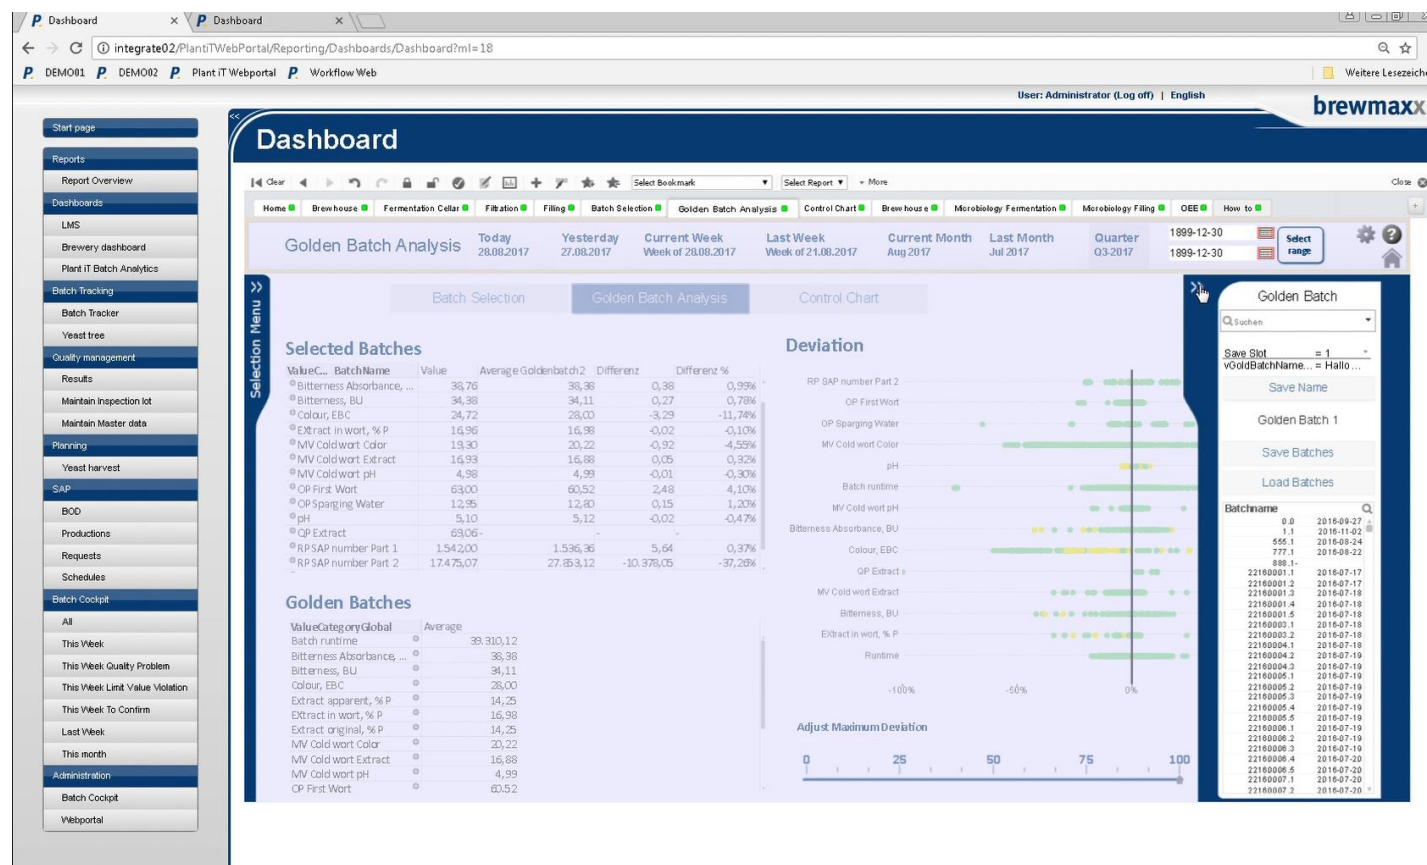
P Dashboard × P Dashboard ×

integrate02/PlantiTWebPortal/Reporting/Dashboards/Dashboard?ml=18

P DEMO01 P DEMO02 P Plant iT Webportal P Workflow Web

Weitere Lesezeiche

User: Administrator (Log off) | English

brewmaxx

Start page

Reports
Report Overview

Dashboards
LMS
Brewery dashboard
Plant iT Batch Analytics

Batch Tracking
Batch Tracker
Yeast tree

Quality management
Results
Maintain Inspection lot
Maintain Master data

Planning
Yeast harvest

SAP
BOD
Productions
Requests
Schedules

Batch Cockpit
All
This Week
This Week Quality Problem
This Week Limit Value Violation
This Week To Confirm
Last Week
This month

Administration
Batch Cockpit
Webportal

Dashboard

Clear Select Bookmark Select Report More Close

Home Brewhouse Fermentation Cellar Filtration Filling Batch Selection Golden Batch Analysis Control Chart Brewhouse Microbiology Fermentation Microbiology Filling OEE How to

Golden Batch Analysis Today 28.08.2017 Yesterday 27.08.2017 Current Week Week of 28.08.2017 Last Week Week of 21.08.2017 Current Month Aug 2017 Last Month Jul 2017 Quarter Q3-2017 1899-12-30 1899-12-30 Select range

Selection Menu

Batch Selection Golden Batch Analysis Control Chart

Selected Batches

| ValueC... | BatchName | Value | Average Goldenbatch2 | Differenz | Differenz % |
|---|---|---|---|---|---|
| Bitterness Absorbance, ... | | 38,76 | 38,38 | 0,38 | 0,99% |
| Bitterness, BU | | 34,38 | 34,11 | 0,27 | 0,78% |
| Colour, EBC | | 24,72 | 28,00 | -3,29 | -11,74% |
| Extract in wort, % P | | 16,96 | 16,98 | -0,02 | -0,10% |
| MV Cold wort Color | | 19,30 | 20,22 | -0,92 | -4,55% |
| MV Cold wort Extract | | 16,93 | 16,88 | 0,05 | 0,32% |
| MV Cold wort pH | | 4,98 | 4,99 | -0,01 | -0,30% |
| OP First Wort | | 63,00 | 60,52 | 2,48 | 4,10% |
| OP Sparging Water | | 12,95 | 12,80 | 0,15 | 1,20% |
| pH | | 5,10 | 5,12 | -0,02 | -0,47% |
| QP Extract | | 69,06 | - | - | - |
| RP SAP number Part 1 | | 1.542,00 | 1.536,36 | 5,64 | 0,37% |
| RP SAP number Part 2 | | 17.475,07 | 27.853,12 | -10.378,05 | -37,26% |

Golden Batches

| ValueCategoryGlobal | Average |
|---|---|
| Batch runtime | 39.310,12 |
| Bitterness Absorbance, ... | 38,38 |
| Bitterness, BU | 34,11 |
| Colour, EBC | 28,00 |
| Extract apparent, % P | 14,25 |
| Extract in wort, % P | 16,98 |
| Extract original, % P | 14,25 |
| MV Cold wort Color | 20,22 |
| MV Cold wort Extract | 16,88 |
| MV Cold wort pH | 4,99 |
| OP First Wort | 60,52 |

Deviation

RP SAP number Part 2
OP First Wort
OP Sparging Water
MV Cold wort Color
pH
Batch runtime
MV Cold wort pH
Bitterness Absorbance, BU
Colour, EBC
QP Extract
MV Cold wort Extract
Bitterness, BU
Extract in wort, % P
Runtime
-100% -50% 0%

Adjust Maximum Deviation
0 25 50 75 100

Golden Batch
Suchen
Save Slot = 1
vGoldBatchName... = Hallo ...
Save Name
Golden Batch 1
Save Batches
Load Batches

| Batchname | |
|---|---|
| 0.0 | 2016-09-27 |
| 1.1 | 2016-11-02 |
| 555.1 | 2016-08-24 |
| 777.1 | 2016-08-22 |
| 888.1- | |
| 22160001.1 | 2016-07-17 |
| 22160001.2 | 2016-07-17 |
| 22160001.3 | 2016-07-18 |
| 22160001.4 | 2016-07-18 |
| 22160001.5 | 2016-07-18 |
| 22160003.1 | 2016-07-18 |
| 22160003.2 | 2016-07-18 |
| 22160004.1 | 2016-07-18 |
| 22160004.2 | 2016-07-19 |
| 22160004.3 | 2016-07-19 |
| 22160005.1 | 2016-07-19 |
| 22160005.2 | 2016-07-19 |
| 22160005.3 | 2016-07-19 |
| 22160005.4 | 2016-07-19 |
| 22160005.5 | 2016-07-19 |
| 22160006.1 | 2016-07-19 |
| 22160006.2 | 2016-07-19 |
| 22160006.3 | 2016-07-19 |
| 22160006.4 | 2016-07-20 |
| 22160006.5 | 2016-07-20 |
| 22160007.1 | 2016-07-20 |
| 22160007.2 | 2016-07-20 |